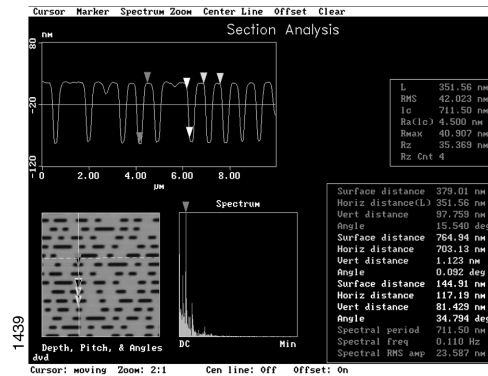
Cursor Marker Spectrum Zoom Center Line Offset Clear

Section Analysis

nm
80
-20
-120
0 2.00 4.00 6.00 8.00
μm

| | | |
|---|---|---|
| L | 351.56 | nm |
| RMS | 42.023 | nm |
| Ic | 711.50 | nm |
| Ra(Ic) | 4.500 | nm |
| Rmax | 40.907 | nm |
| Rz | 35.369 | nm |
| Rz Cnt | 4 | |

Spectrum

DC Min

Depth, Pitch, & Angles
dvd

| | | |
|---|---|---|
| Surface distance | 379.01 | nm |
| Horiz distance(L) | 351.56 | nm |
| Vert distance | 97.759 | nm |
| Angle | 15.540 | deg |
| Surface distance | 764.94 | nm |
| Horiz distance | 703.13 | nm |
| Vert distance | 1.123 | nm |
| Angle | 0.092 | deg |
| Surface distance | 144.91 | nm |
| Horiz distance | 117.19 | nm |
| Vert distance | 81.429 | nm |
| Angle | 34.794 | deg |
| Spectral period | 711.50 | nm |
| Spectral freq | 0.110 | Hz |
| Spectral RMS amp | 23.587 | nm |

1439

Cursor: moving Zoom: 2:1 Cen line: Off Offset: On